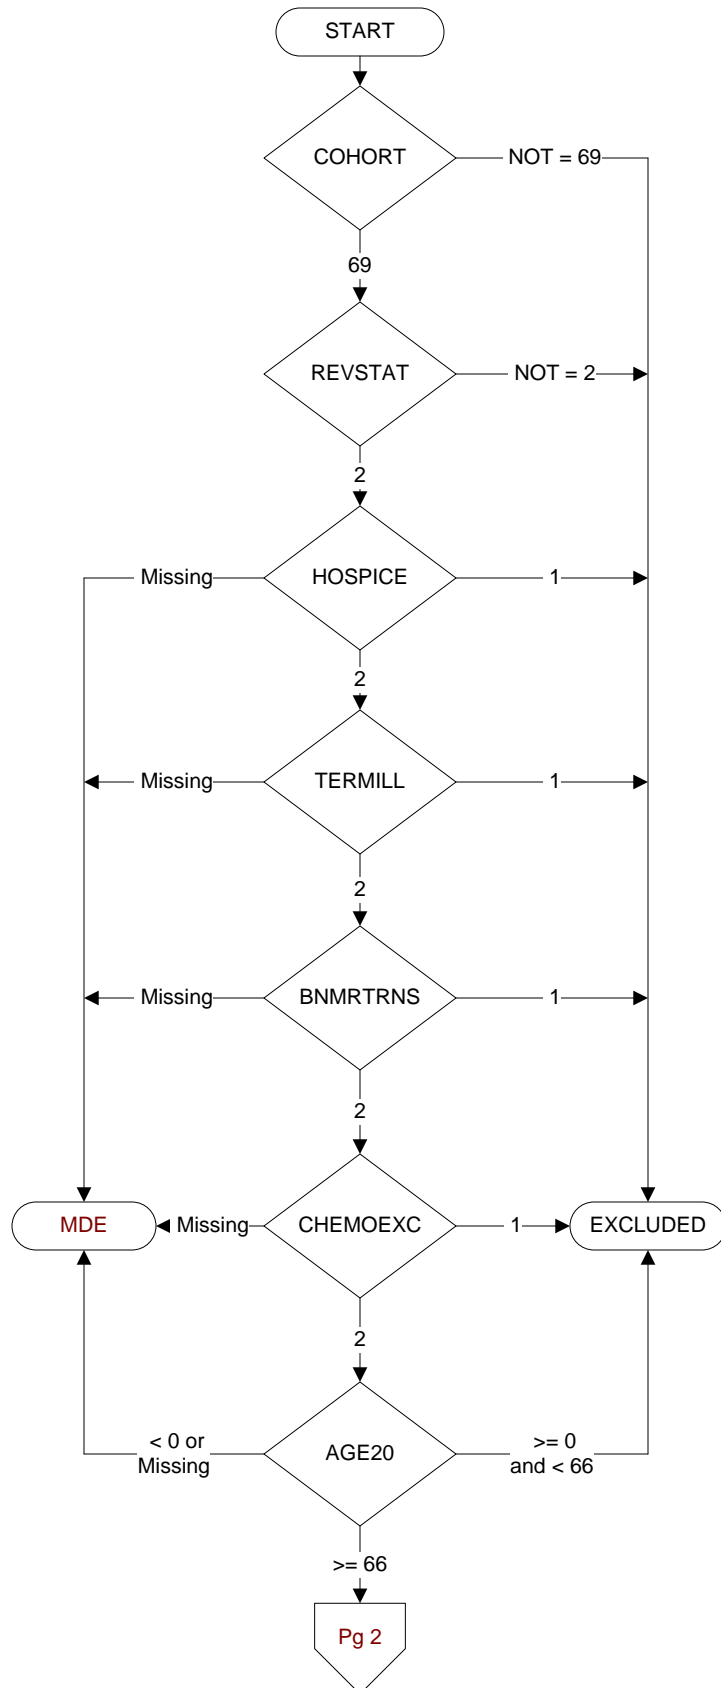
START

COHORT

NOT = 69

69

REVSTAT

NOT = 2

2

Missing

HOSPICE

1

2

Missing

TERMILL

1

2

Missing

BNMRTRNS

1

2

MDE

Missing

CHEMOEXC

1

EXCLUDED

2

< 0 or Missing

AGE20

>= 0 and < 66

>= 66

Pg 2